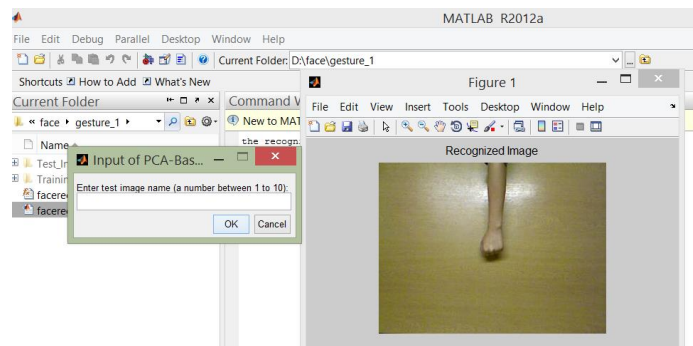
MATLAB R2012a

File Edit Debug Parallel Desktop Window Help

Current Folder: D:\face\gesture_1

Shortcuts How to Add What's New

Current Folder

« face ▸ gesture_1 ▸

Name

Test_In

Trainin

facere

facere

Command V

New to MAT

the recogn

Input of PCA-Bas...

Enter test image name (a number between 1 to 10):

OK Cancel

Figure 1

File Edit View Insert Tools Desktop Window Help

Recognized Image